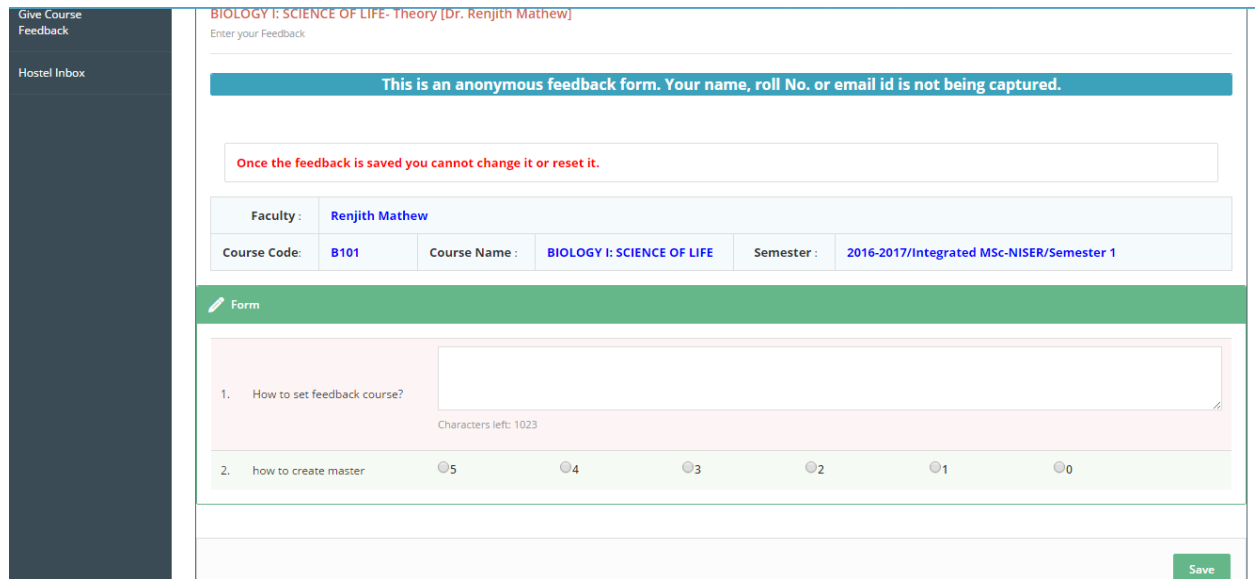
Give Course Feedback

Hostel Inbox

BIOLOGY I: SCIENCE OF LIFE- Theory [Dr. Renjith Mathew]

Enter your Feedback

This is an anonymous feedback form. Your name, roll No. or email id is not being captured.

Once the feedback is saved you cannot change it or reset it.

| Faculty : | Renjith Mathew | | | | |
|---|---|---|---|---|---|
| Course Code: | B101 | Course Name : | BIOLOGY I: SCIENCE OF LIFE | Semester : | 2016-2017/Integrated MSc-NISER/Semester 1 |

Form

1. How to set feedback course?

Characters left: 1023

2. how to create master 5 4 3 2 1 0

Save